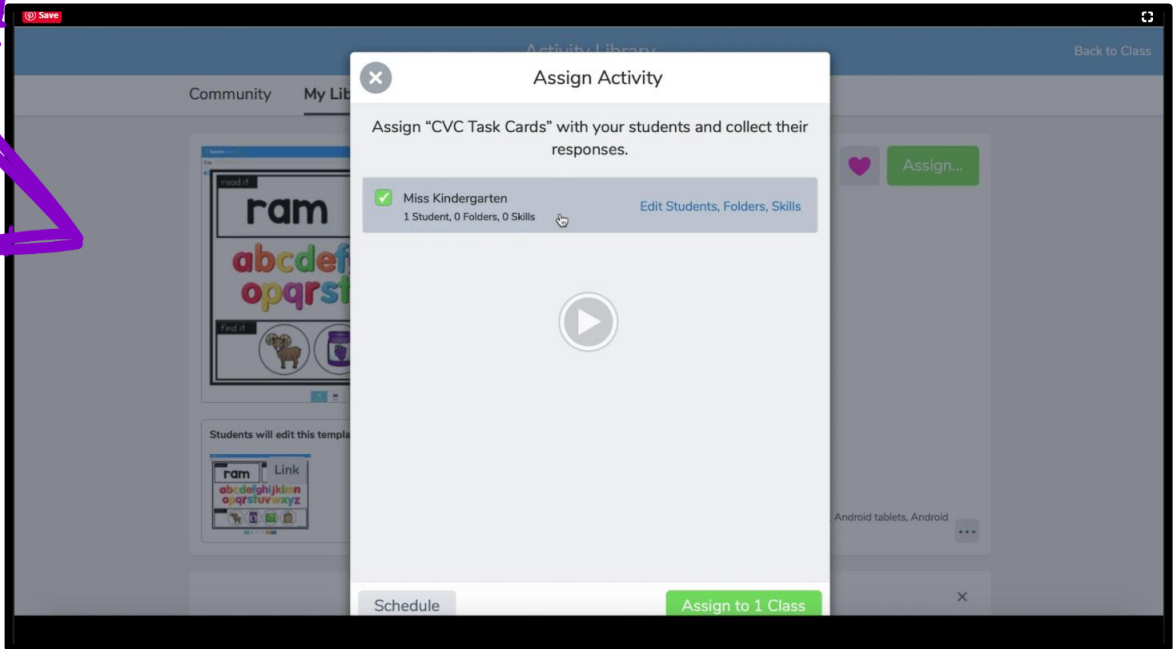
Save

Activity Library

Back to Class

Community

My Lib

Assign Activity

Assign "CVC Task Cards" with your students and collect their responses.

Miss Kindergarten
1 Student, 0 Folders, 0 Skills

Edit Students, Folders, Skills

Assign...

read it

ram

abcdef
opqrst

find it

Students will edit this templa

ram

Link

abcdefghijklmn
opqrstuvwxyz

Android tablets, Android

...

Schedule

Assign to 1 Class